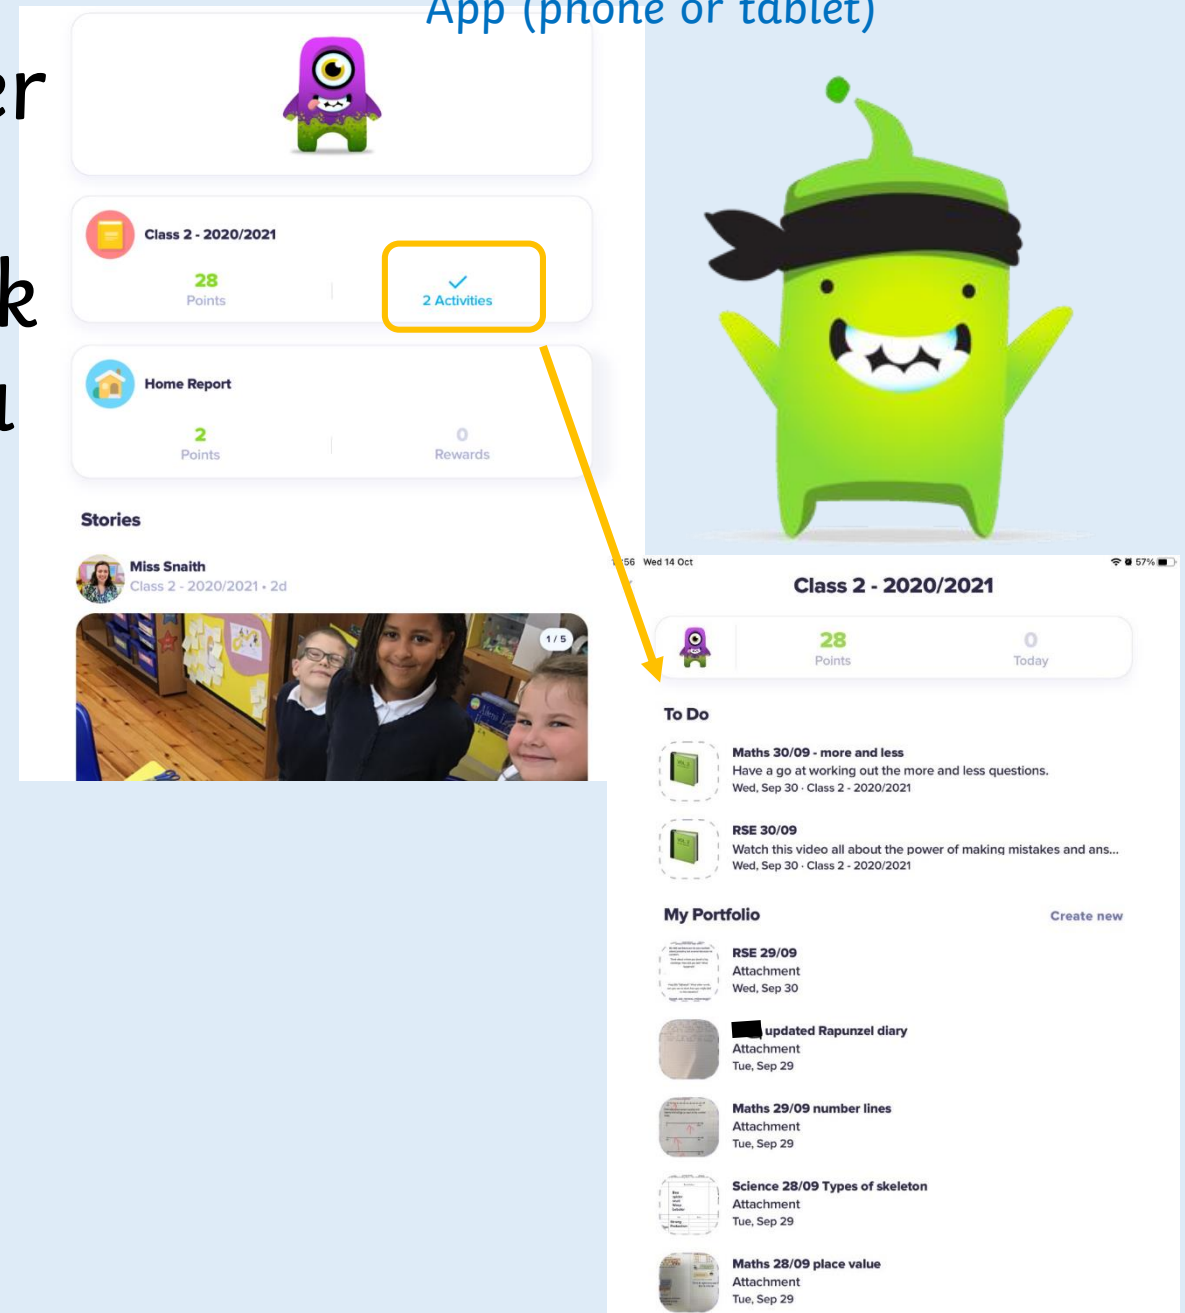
App (phone or tablet)

er

k

l

Class 2 - 2020/2021

28
Points

2 Activities

Home Report

2
Points

0
Rewards

Stories

Miss Snaith
Class 2 - 2020/2021 • 2d

1 / 5

56 Wed 14 Oct

57%

Class 2 - 2020/2021

28
Points

0
Today

To Do

Maths 30/09 - more and less
Have a go at working out the more and less questions.
Wed, Sep 30 · Class 2 - 2020/2021

RSE 30/09
Watch this video all about the power of making mistakes and ans...
Wed, Sep 30 · Class 2 - 2020/2021

My Portfolio

Create new

RSE 29/09
Attachment
Wed, Sep 30

updated Rapunzel diary
Attachment
Tue, Sep 29

Maths 29/09 number lines
Attachment
Tue, Sep 29

Science 28/09 Types of skeleton
Attachment
Tue, Sep 29

Maths 28/09 place value
Attachment
Tue, Sep 29